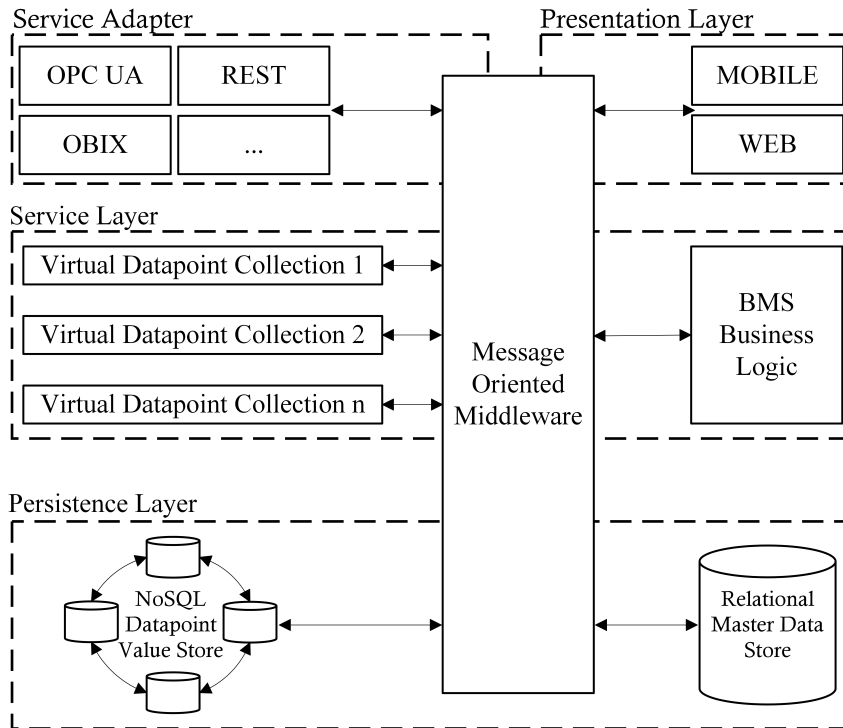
Service Adapter

OPC UA

REST

OBIX

...

Presentation Layer

MOBILE

WEB

Service Layer

Virtual Datapoint Collection 1

Virtual Datapoint Collection 2

Virtual Datapoint Collection n

Message Oriented Middleware

BMS Business Logic

Persistence Layer

NoSQL Datapoint Value Store

Relational Master Data Store